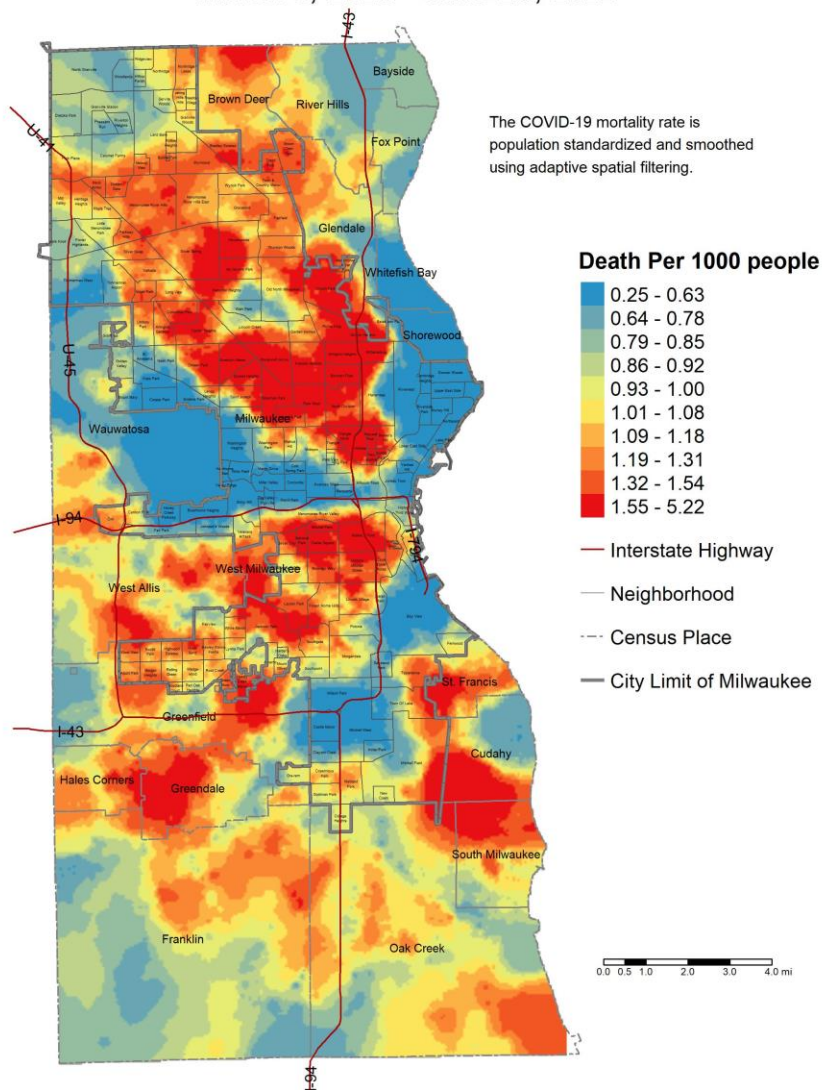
I-43

Bayside

Brown Deer

River Hills

U-41

Fox Point

The COVID-19 mortality rate is population standardized and smoothed using adaptive spatial filtering.

Glendale

Whitefish Bay

Death Per 1000 people

0.25 - 0.63
0.64 - 0.78
0.79 - 0.85
0.86 - 0.92
0.93 - 1.00
1.01 - 1.08
1.09 - 1.18
1.19 - 1.31
1.32 - 1.54
1.55 - 5.22

Shorewood

U-45

Milwaukee

Wauwatosa

I-94

I-794

Interstate Highway

West Milwaukee

West Allis

Neighborhood

Census Place

City Limit of Milwaukee

St. Francis

I-43

Greenfield

Cudahy

Hales Corners

Greendale

South Milwaukee

Franklin

Oak Creek

0.0 0.5 1.0 2.0 3.0 4.0 mi

I-94